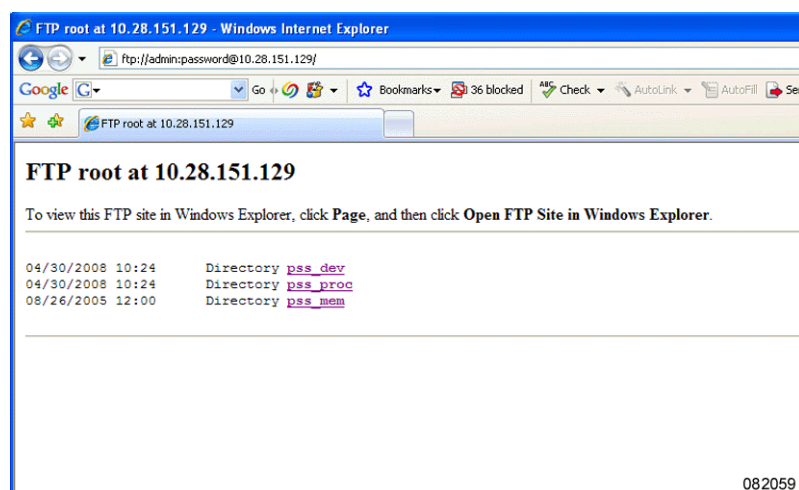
FTP root at 10.28.151.129 - Windows Internet Explorer

ftp://admin:password@10.28.151.129/

Google G Go Bookmarks 36 blocked Check AutoLink AutoFill Se

FTP root at 10.28.151.129

FTP root at 10.28.151.129

To view this FTP site in Windows Explorer, click **Page**, and then click **Open FTP Site in Windows Explorer**.

04/30/2008 10:24 Directory pss_dev
04/30/2008 10:24 Directory pss_proc
08/26/2005 12:00 Directory pss_mem

082059